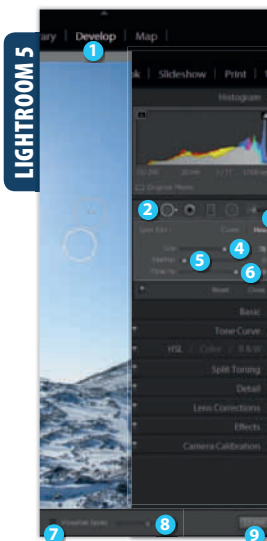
LIGHTROOM 5

rary | Develop | Map

1

k | Slideshow | Print |

Histogram

Original Photo

2

Spot Edit :

Clone

Heal

Size

4

Feather

5

Opacity

6

Reset

Close

Basic

Tone Curve

HSL / Color / B & W

Split Toning

Detail

Lens Corrections

Effects

Camera Calibration

Visualize Spots

7

8

9